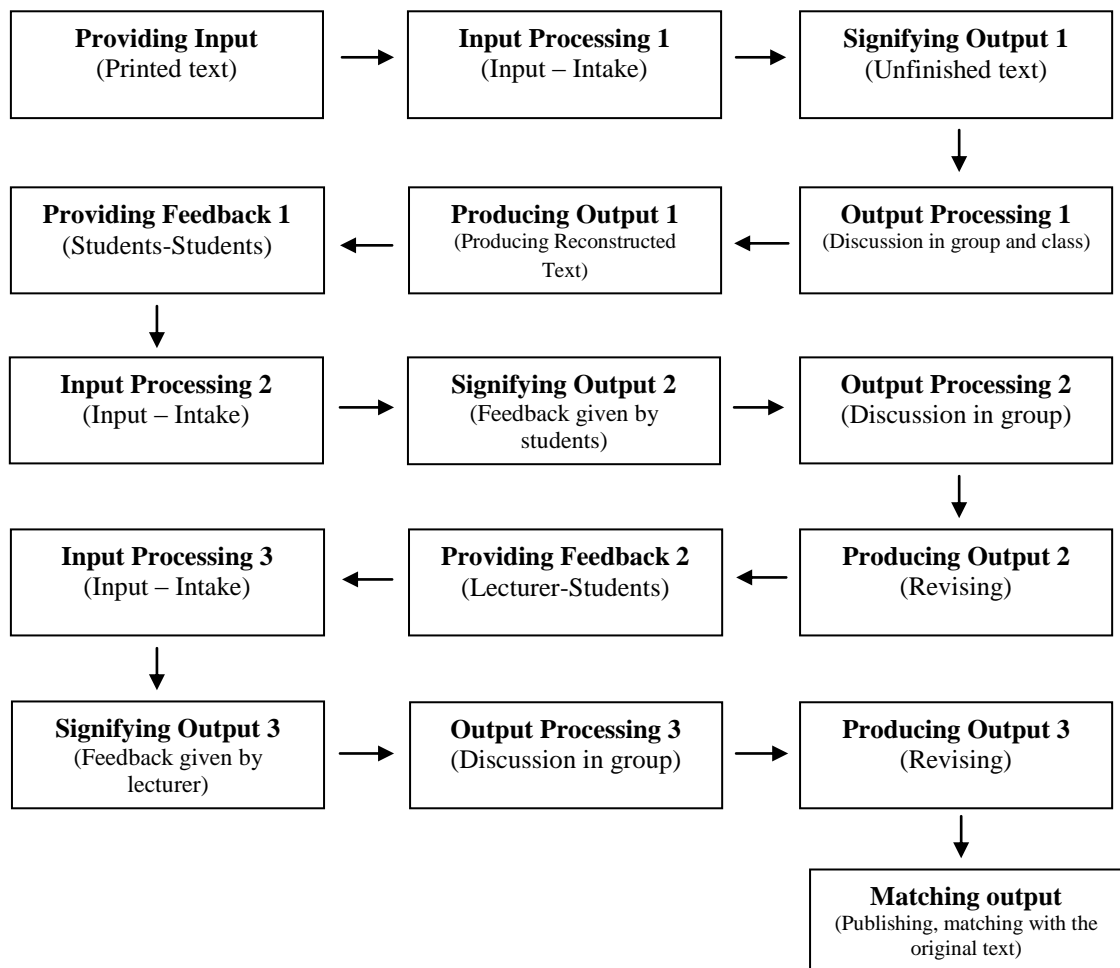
**Providing Input**
(Printed text)

**Input Processing 1**
(Input – Intake)

**Signifying Output 1**
(Unfinished text)

**Output Processing 1**
(Discussion in group and class)

**Producing Output 1**
(Producing Reconstructed Text)

**Providing Feedback 1**
(Students-Students)

**Input Processing 2**
(Input – Intake)

**Signifying Output 2**
(Feedback given by students)

**Output Processing 2**
(Discussion in group)

**Producing Output 2**
(Revising)

**Providing Feedback 2**
(Lecturer-Students)

**Input Processing 3**
(Input – Intake)

**Signifying Output 3**
(Feedback given by lecturer)

**Output Processing 3**
(Discussion in group)

**Producing Output 3**
(Revising)

**Matching output**
(Publishing, matching with the original text)